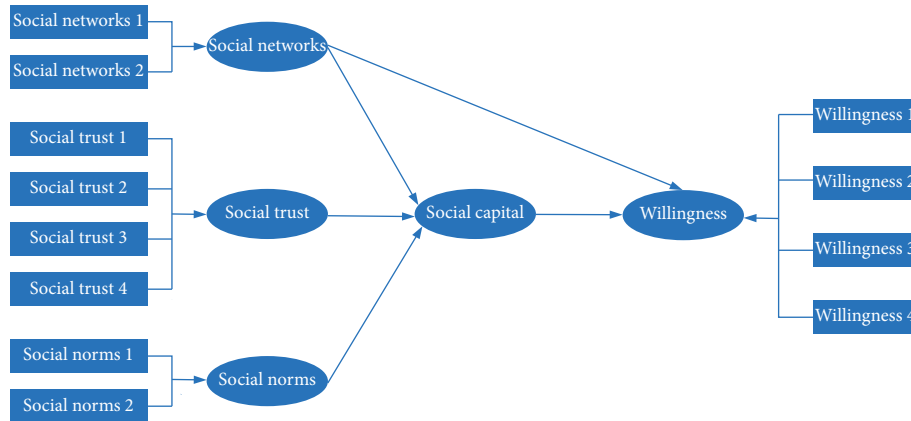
Social networks 1

Social networks 2

Social networks

Social trust 1

Social trust 2

Social trust 3

Social trust 4

Social trust

Social capital

Willingness

Social norms 1

Social norms 2

Social norms

Willingness 1

Willingness 2

Willingness 3

Willingness 4